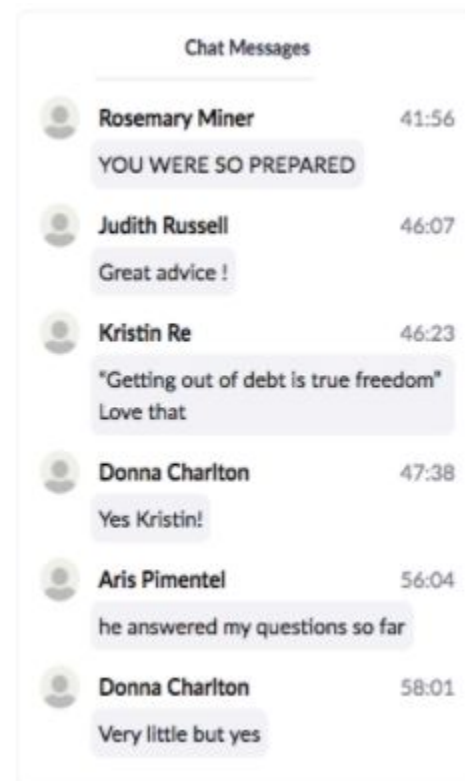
Chat Messages

Rosemary Miner 41:56
YOU WERE SO PREPARED

Judith Russell 46:07
Great advice !

Kristin Re 46:23
"Getting out of debt is true freedom" Love that

Donna Charlton 47:38
Yes Kristin!

Aris Pimentel 56:04
he answered my questions so far

Donna Charlton 58:01
Very little but yes